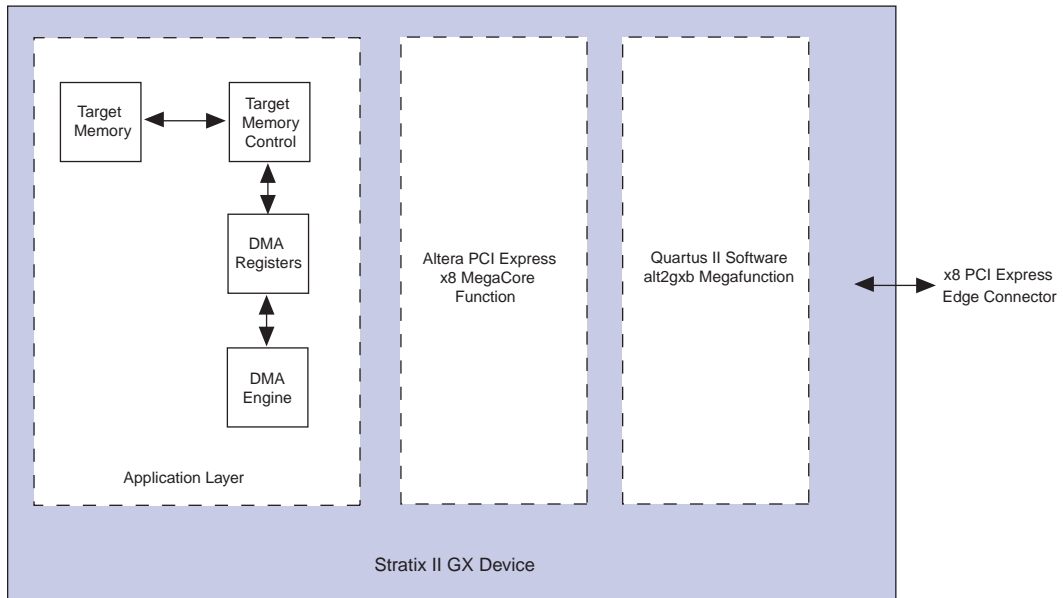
Target Memory

Target Memory Control

DMA Registers

DMA Engine

Application Layer

Altera PCI Express x8 MegaCore Function

Quartus II Software alt2gxb Megafunction

x8 PCI Express Edge Connector

Stratix II GX Device